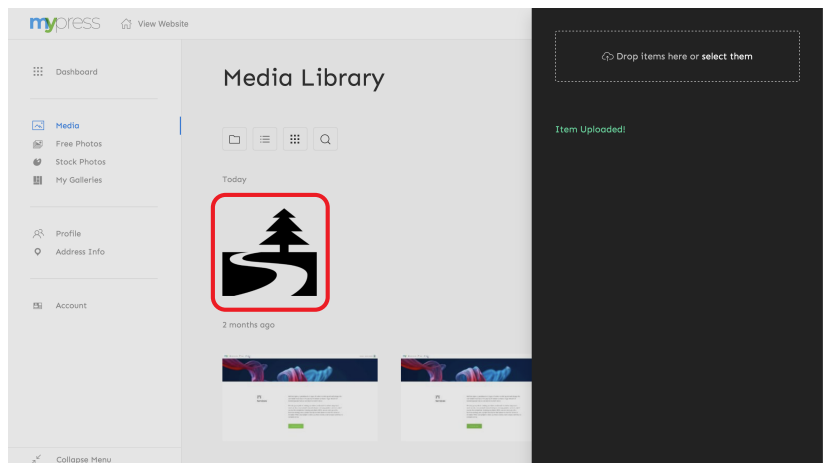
mypress View Website

Dashboard

Media
Free Photos
Stock Photos
My Galleries

Profile
Address Info

Account

Collapse Menu

Media Library

Today

2 months ago

Drop items here or select them

Item Uploaded!